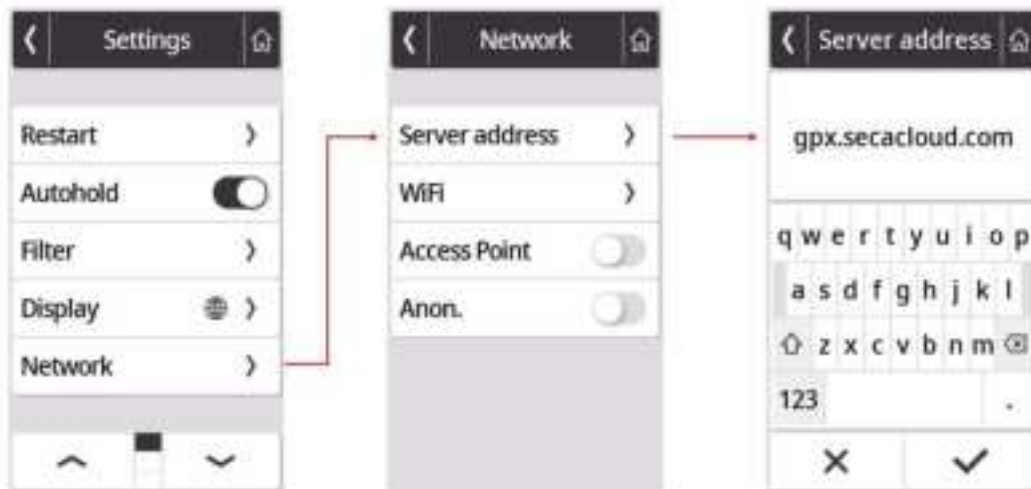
Settings

Restart

Autohold

Filter

Display

Network

Network

Server address

WiFi

Access Point

Anon.

Server address

gpx.secacloud.com

q w e r t y u i o p

a s d f g h j k l

z x c v b n m

123

.